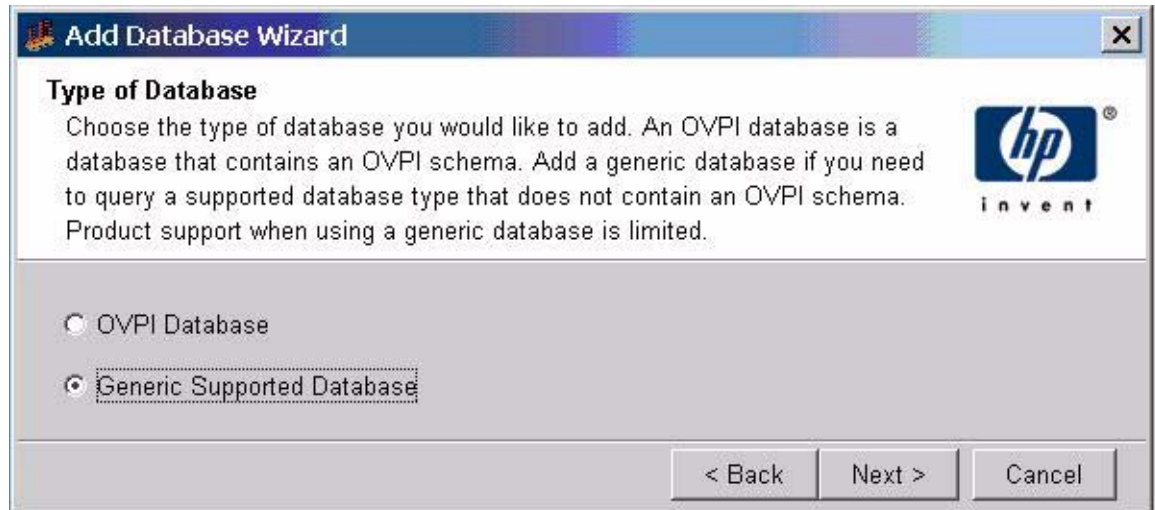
Add Database Wizard

Type of Database

Choose the type of database you would like to add. An OVPI database is a database that contains an OVPI schema. Add a generic database if you need to query a supported database type that does not contain an OVPI schema. Product support when using a generic database is limited.

hp ®
invent

OVPI Database

Generic Supported Database

< Back
Next >
Cancel